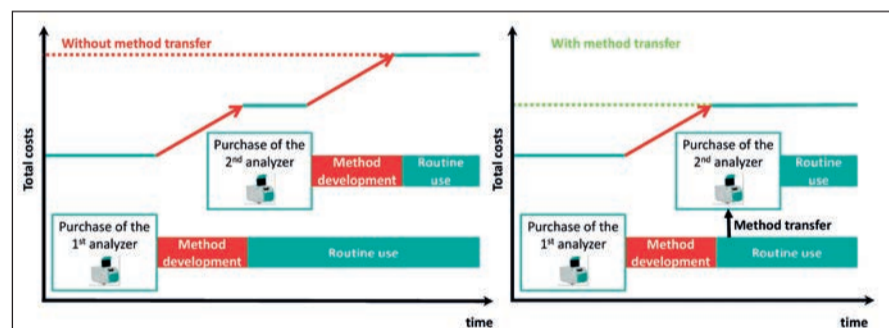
Without method transfer

Total costs

Purchase of the 2$^{nd}$ analyzer

Method development

Routine use

Purchase of the 1$^{st}$ analyzer

Method development

Routine use

time

With method transfer

Total costs

Purchase of the 2$^{nd}$ analyzer

Routine use

Method transfer

Purchase of the 1$^{st}$ analyzer

Method development

Routine use

time